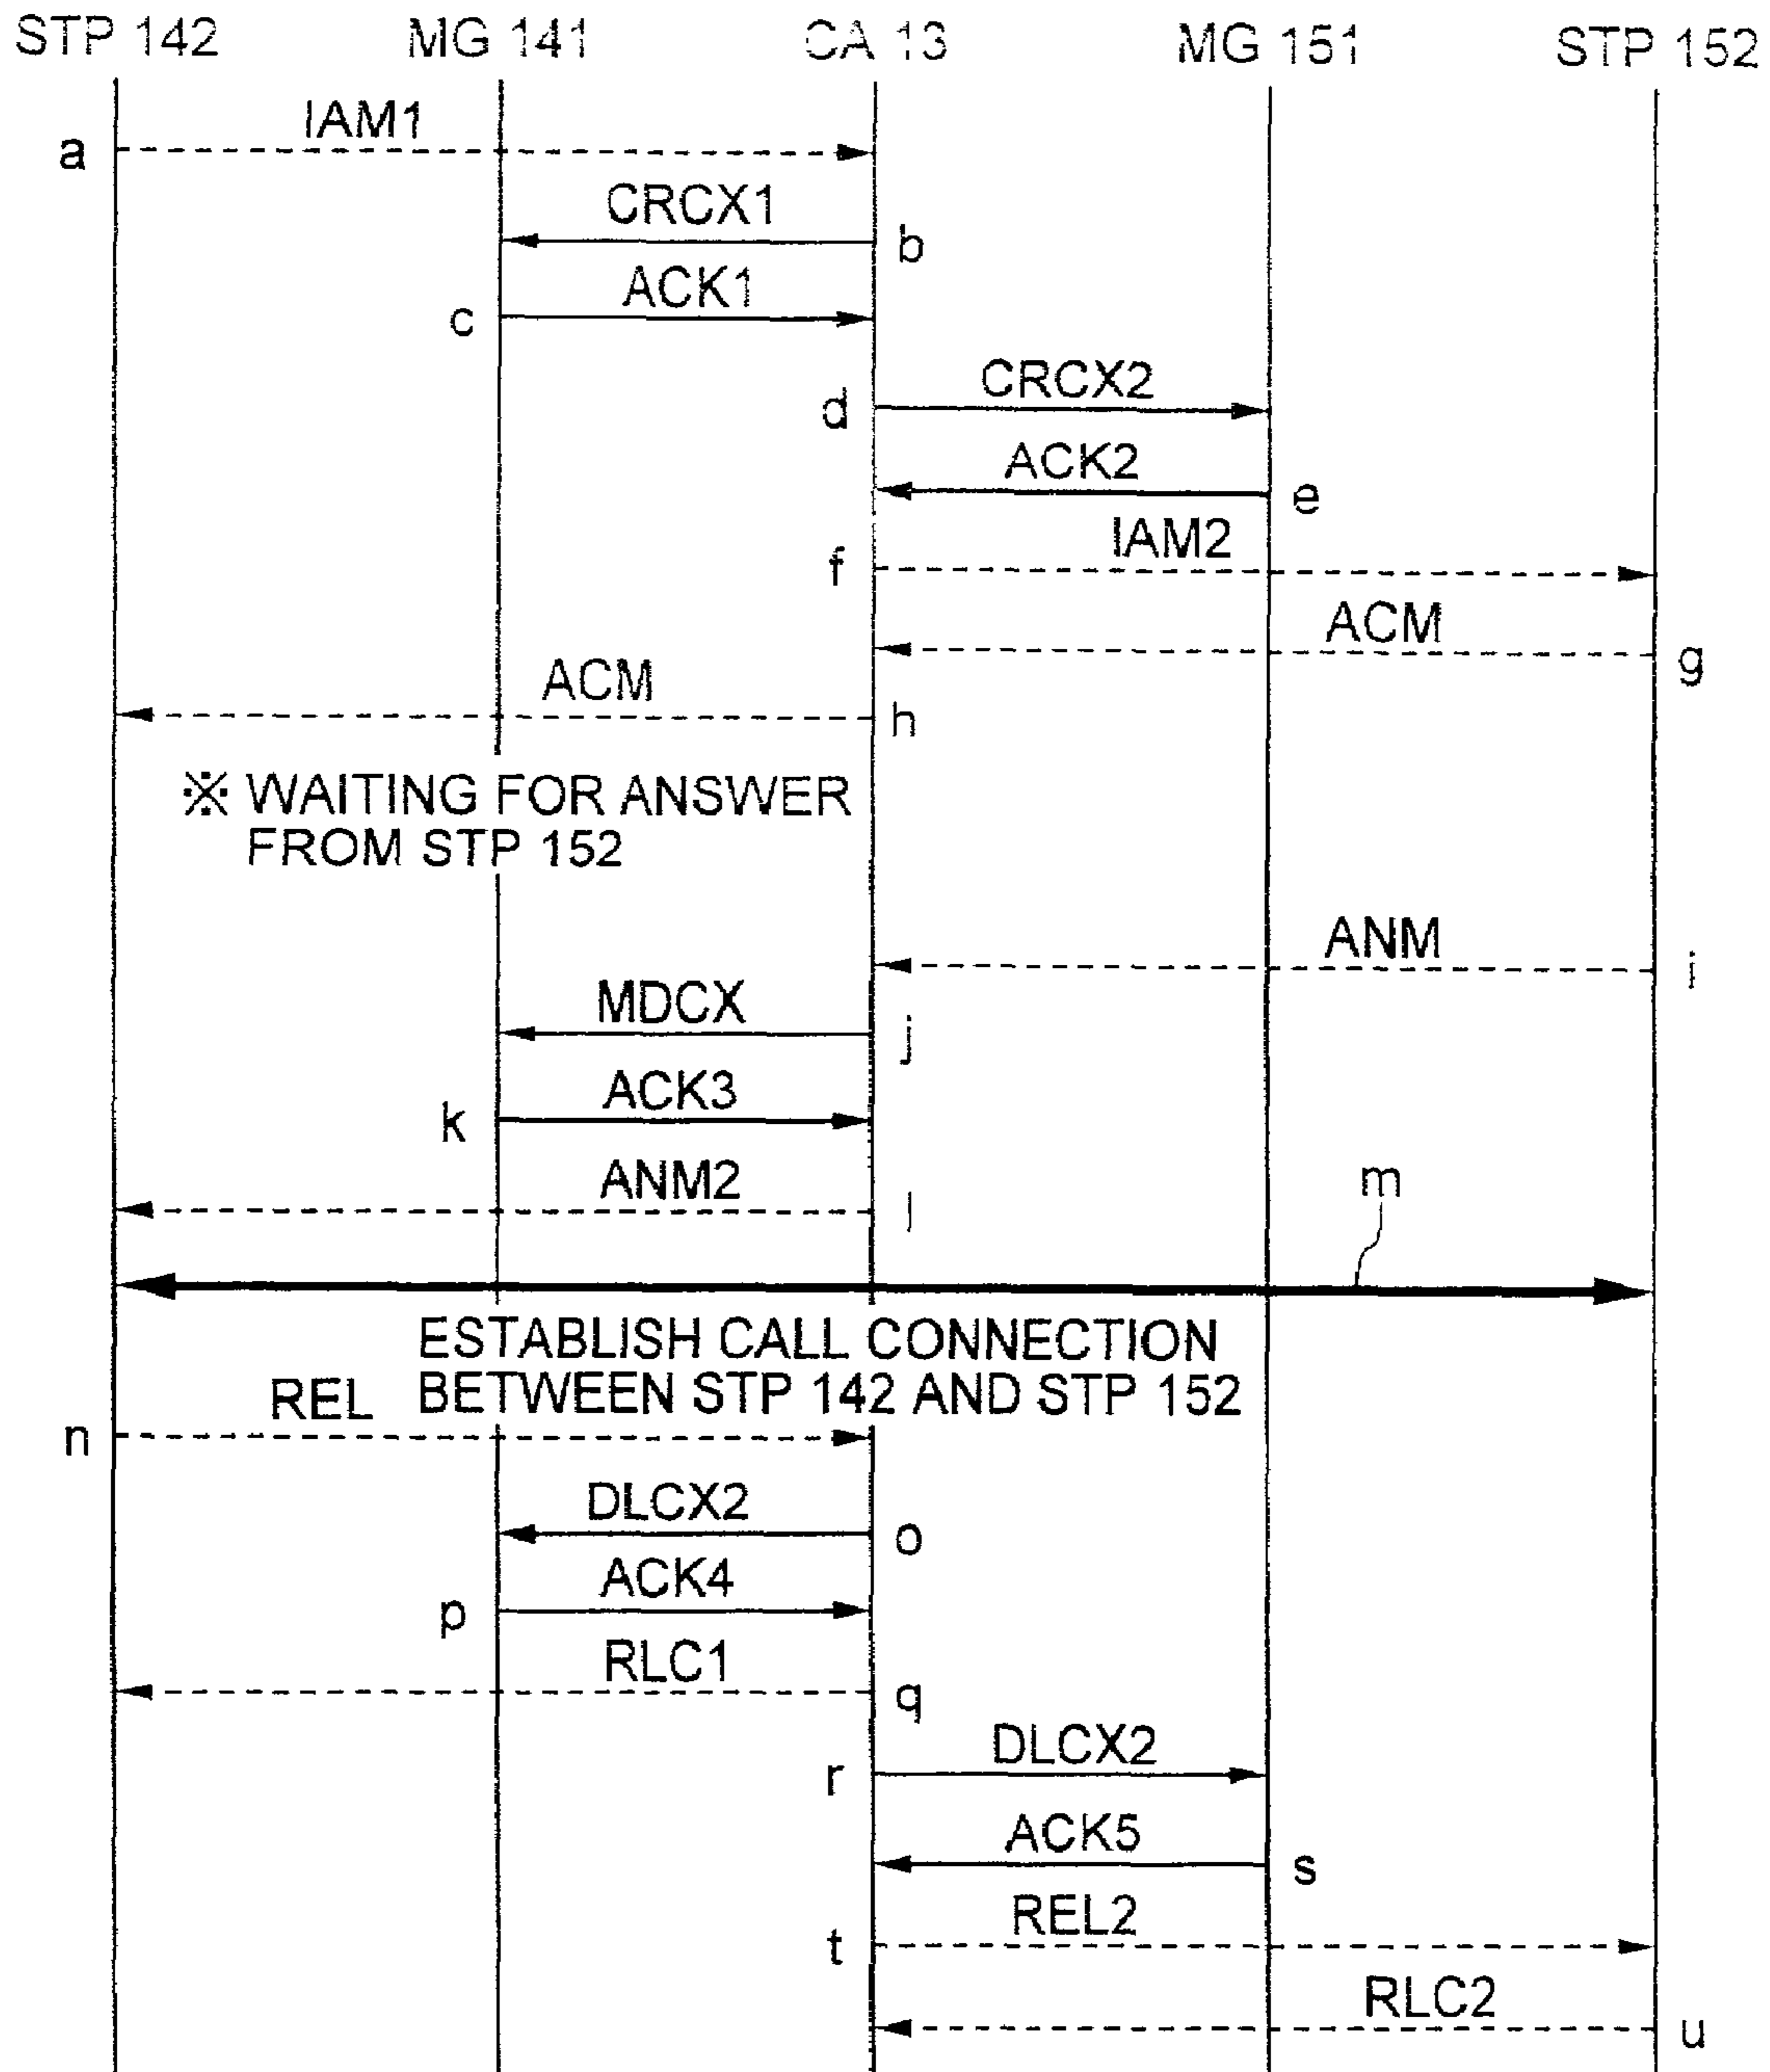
STP 142 MG 141 CA 13 MG 151 STP 152

IAM1
a
CRCX1
b
ACK1
c
CRCX2
d
ACK2
e
IAM2
f
ACM
g
ACM
h

※ WAITING FOR ANSWER FROM STP 152

ANM
i
MDCX
j
ACK3
k
ANM2
l
m

ESTABLISH CALL CONNECTION BETWEEN STP 142 AND STP 152

REL
n
DLCX2
o
ACK4
p
RLC1
q
DLCX2
r
ACK5
s
REL2
t
RLC2
u